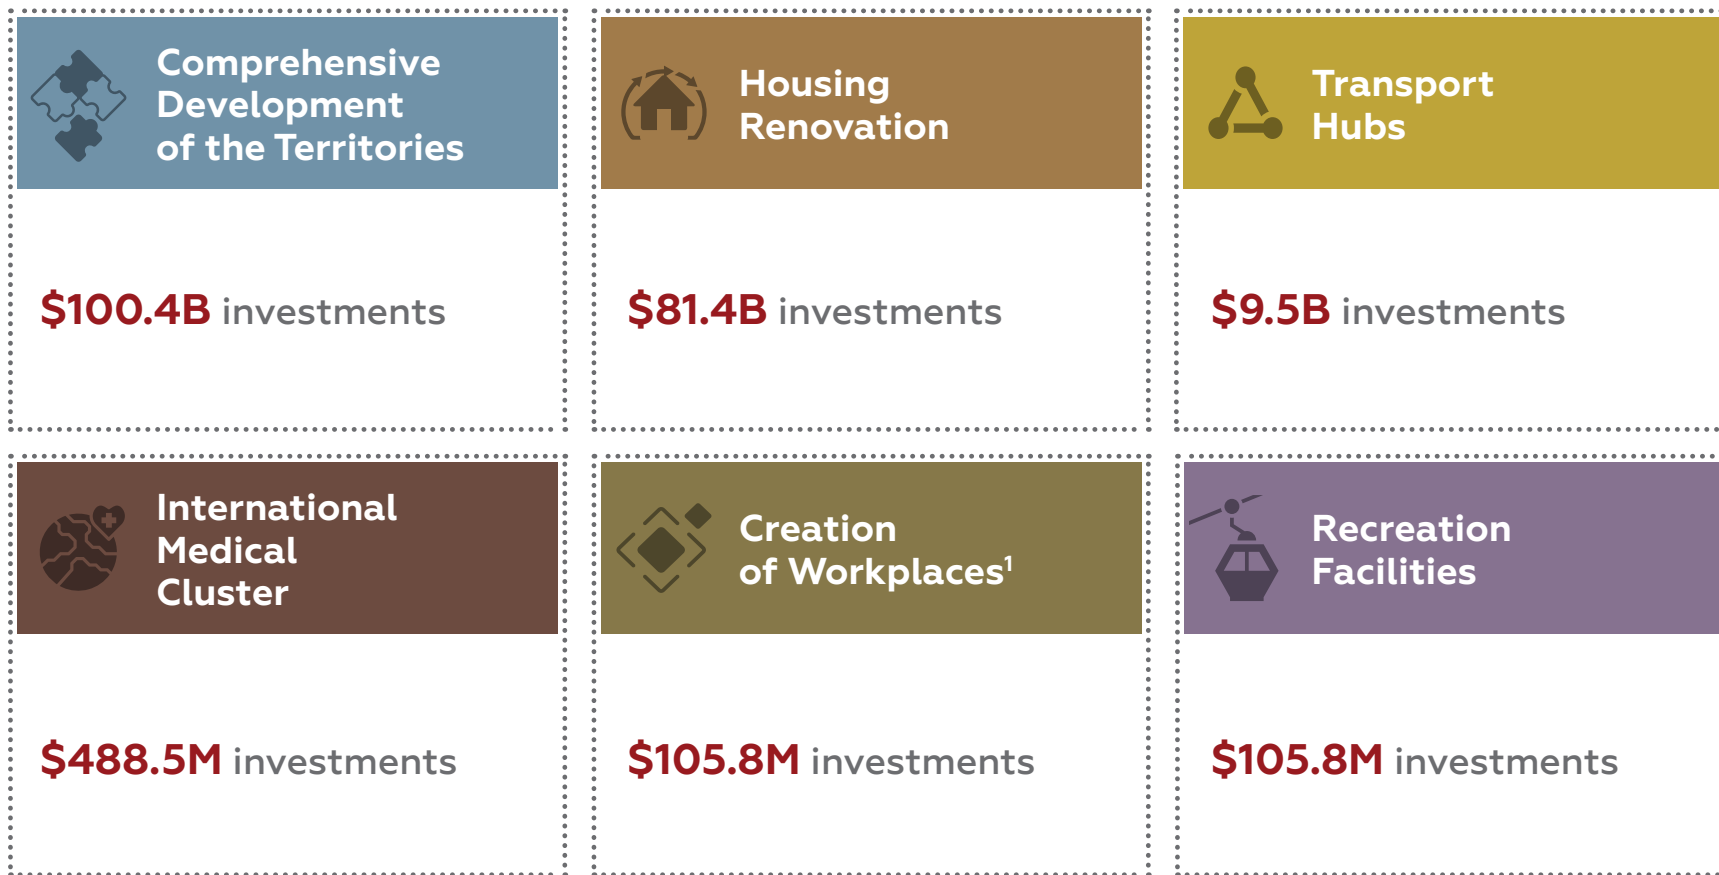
Comprehensive Development of the Territories

$100.4B investments

Housing Renovation

$81.4B investments

Transport Hubs

$9.5B investments

International Medical Cluster

$488.5M investments

Creation of Workplaces$^1$

$105.8M investments

Recreation Facilities

$105.8M investments